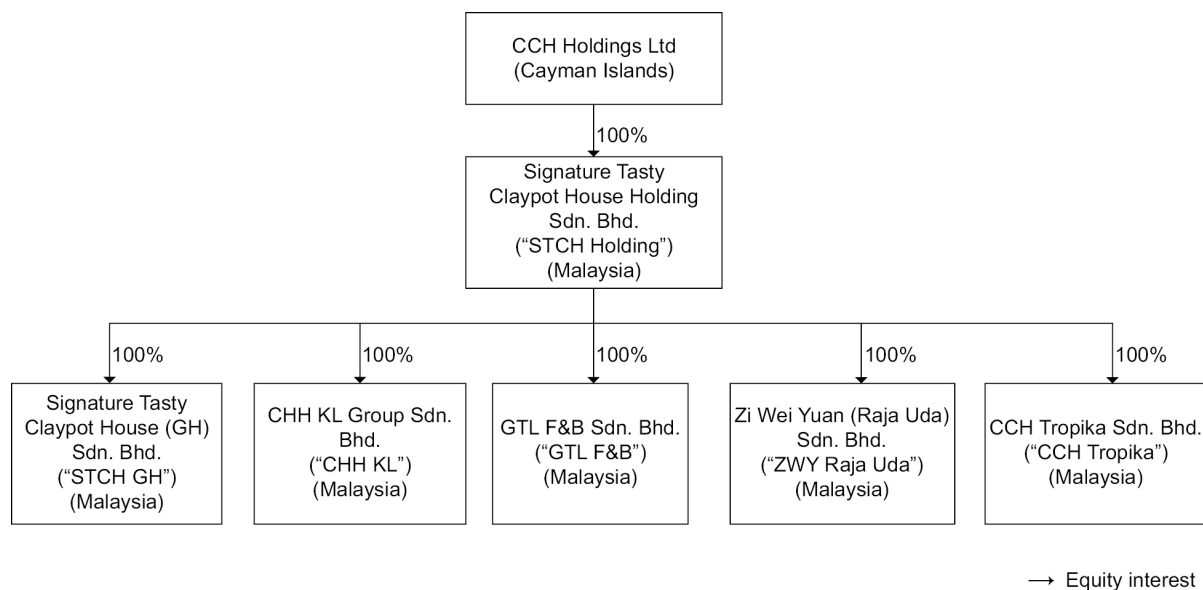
CCH Holdings Ltd
(Cayman Islands)

100%

Signature Tasty Claypot House Holding Sdn. Bhd.
("STCH Holding")
(Malaysia)

100%

Signature Tasty Claypot House (GH) Sdn. Bhd.
("STCH GH")
(Malaysia)

100%

CHH KL Group Sdn. Bhd.
("CHH KL")
(Malaysia)

100%

GTL F&B Sdn. Bhd.
("GTL F&B")
(Malaysia)

100%

Zi Wei Yuan (Raja Uda) Sdn. Bhd.
("ZWY Raja Uda")
(Malaysia)

100%

CCH Tropika Sdn. Bhd.
("CCH Tropika")
(Malaysia)

⟶ Equity interest